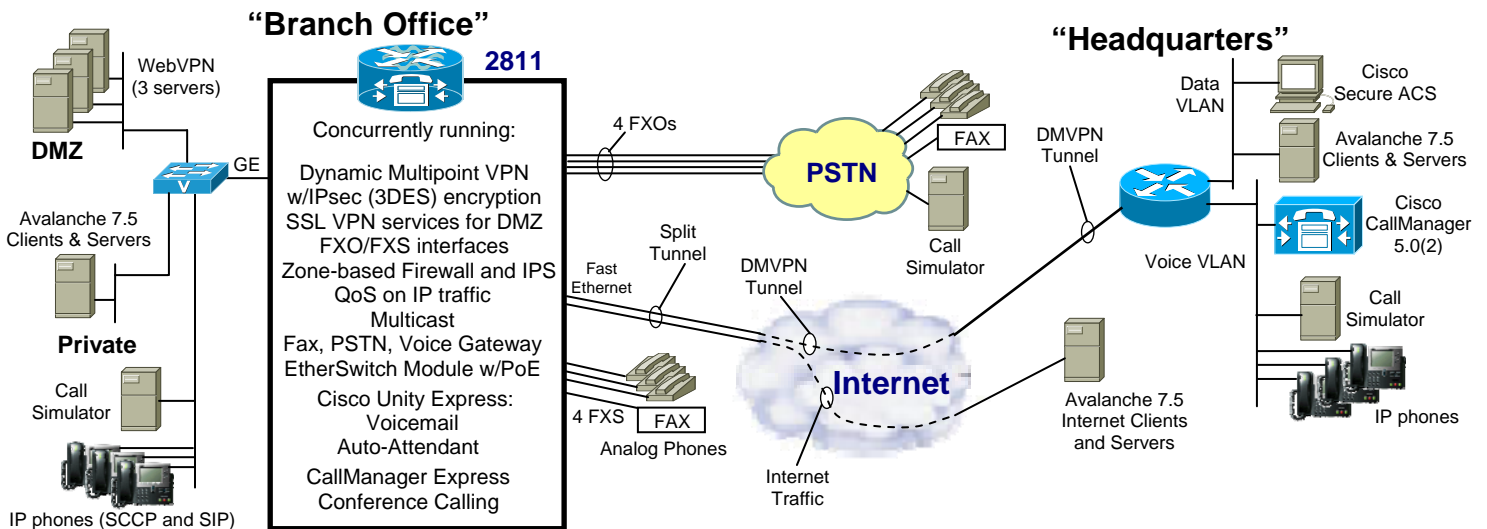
"Branch Office"

2811

Concurrently running:

Dynamic Multipoint VPN w/IPsec (3DES) encryption
SSL VPN services for DMZ
FXO/FXS interfaces
Zone-based Firewall and IPS
QoS on IP traffic
Multicast
Fax, PSTN, Voice Gateway
EtherSwitch Module w/PoE
Cisco Unity Express:
Voicemail
Auto-Attendant
CallManager Express
Conference Calling

WebVPN (3 servers)

DMZ

GE

Avalanche 7.5 Clients & Servers

Private

Call Simulator

IP phones (SCCP and SIP)

4 FXOs

PSTN

FAX

Call Simulator

Split Tunnel

Fast Ethernet

DMVPN Tunnel

4 FXS

FAX

Analog Phones

Internet

Internet Traffic

"Headquarters"

Data VLAN

Cisco Secure ACS

Avalanche 7.5 Clients & Servers

DMVPN Tunnel

Cisco CallManager 5.0(2)

Voice VLAN

Call Simulator

Avalanche 7.5 Internet Clients and Servers

IP phones